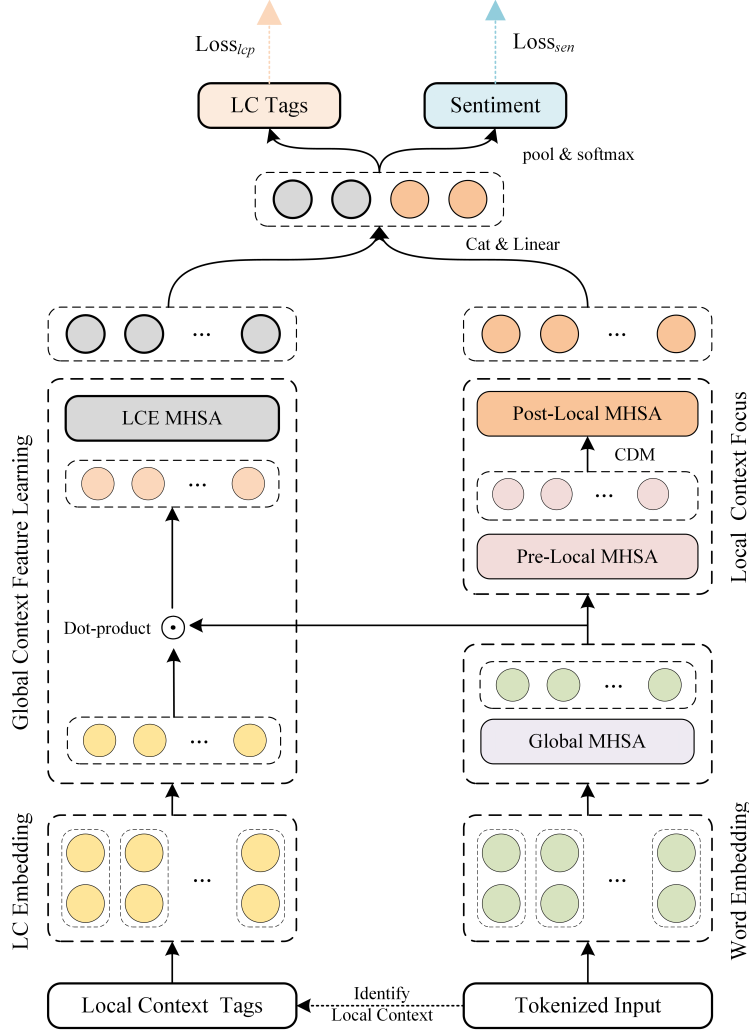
$Loss_{lcp}$

$Loss_{sen}$

LC Tags

Sentiment

pool & softmax

Cat & Linear

...

...

Global Context Feature Learning

LCE MHSA

...

Dot-product

...

Local Context Focus

Post-Local MHSA

CDM

...

Pre-Local MHSA

...

Global MHSA

LC Embedding

...

Word Embedding

...

Local Context Tags

Identify Local Context

Tokenized Input